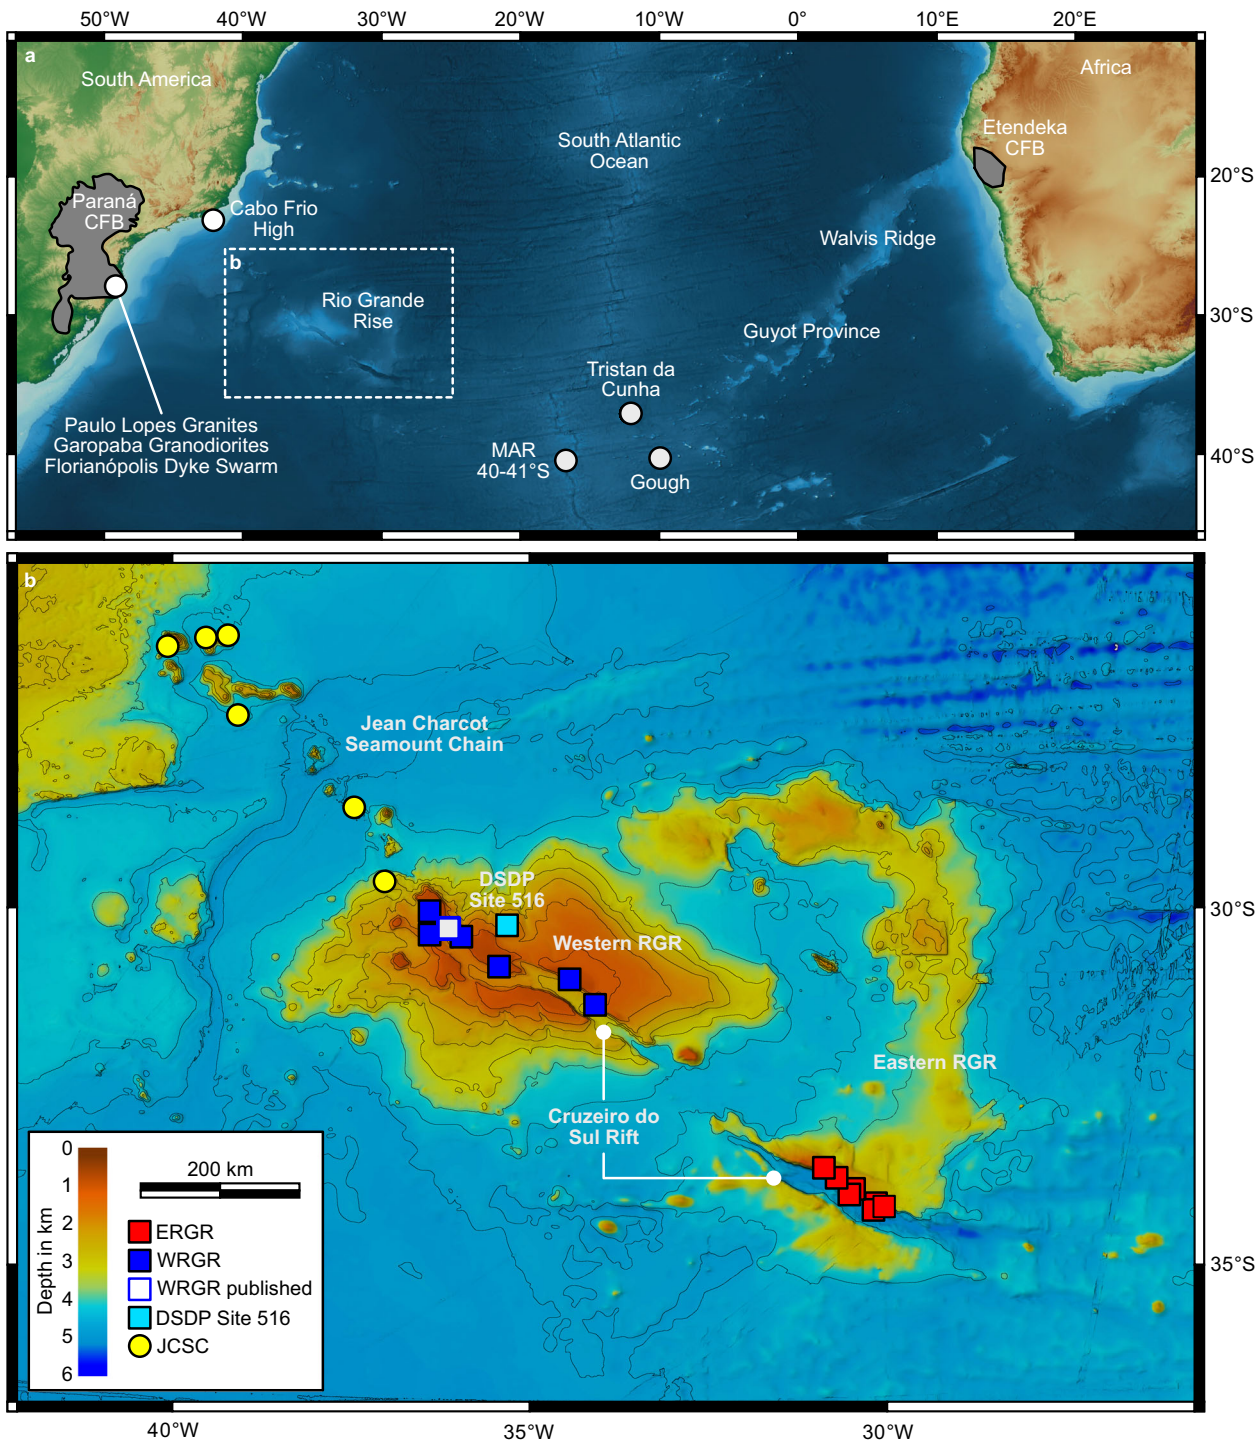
50°W 40°W 30°W 20°W 10°W 0° 10°E 20°E

a

South America

Africa

South Atlantic Ocean

Etendeka CFB

Paraná CFB

Cabo Frio High

20°S

Walvis Ridge

b

Rio Grande Rise

30°S

Guyot Province

Tristan da Cunha

Paulo Lopes Granites
Garopaba Granodiorites
Florianópolis Dyke Swarm

MAR 40-41°S

Gough

40°S

b

Jean Charcot Seamount Chain

DSDP Site 516

Western RGR

30°S

Eastern RGR

Cruzeiro do Sul Rift

0
1
2
3
4
5
6
Depth in km

200 km

ERGR
WRGR
WRGR published
DSDP Site 516
JCSC

35°S

40°W 35°W 30°W